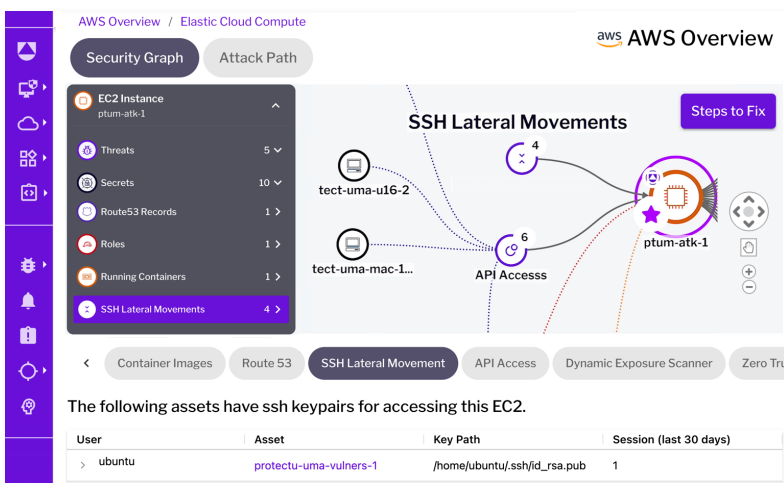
AWS Overview / Elastic Cloud Compute

aws AWS Overview

Security Graph Attack Path

EC2 Instance
ptum-atk-1

Threats 5
Secrets 10
Route53 Records 1
Roles 1
Running Containers 1
SSH Lateral Movements 4

SSH Lateral Movements

Steps to Fix

4

tect-uma-u16-2

tect-uma-mac-1...

6

API Accesss

ptum-atk-1

Container Images Route 53 SSH Lateral Movement API Access Dynamic Exposure Scanner Zero Tru

The following assets have ssh keypairs for accessing this EC2.

| User | Asset | Key Path | Session (last 30 days) |
|---|---|---|---|
| ubuntu | protectu-uma-vulners-1 | /home/ubuntu/.ssh/id_rsa.pub | 1 |